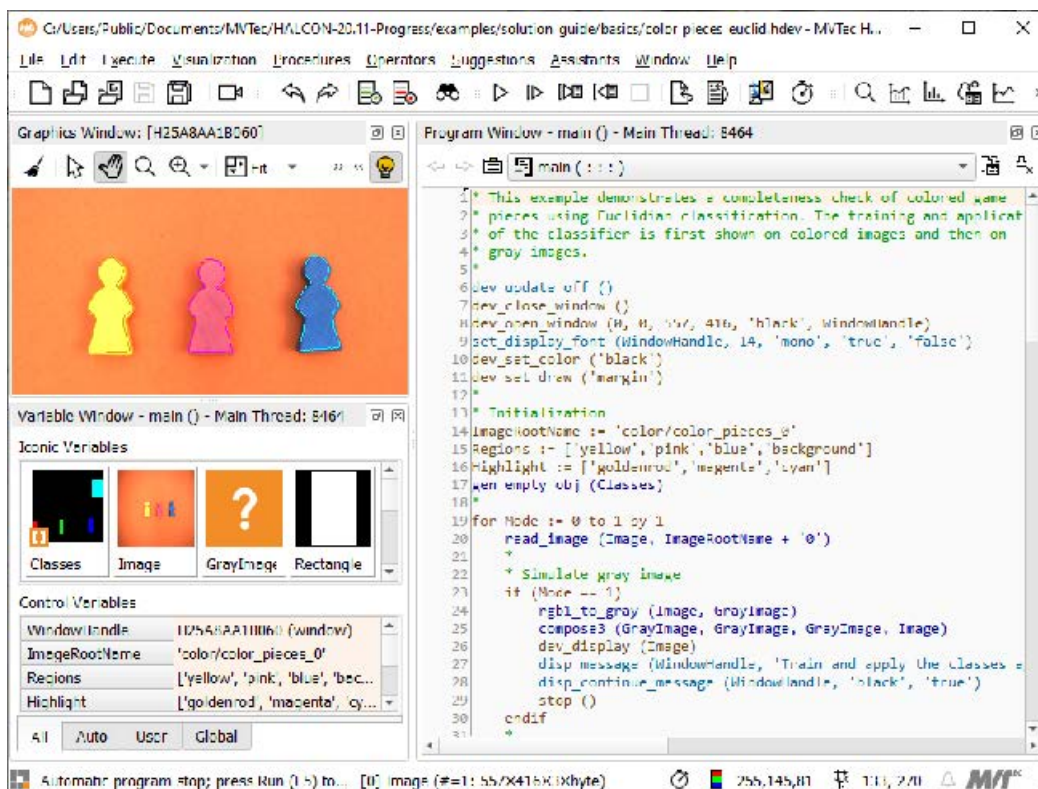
C:/Users/Public/Documents/MVTec/HALCON-20.11-Progress/examples/solution guide/basics/color pieces euclid hdev - MVTec H...

File Edit Execute Visualization Procedures Operators Suggestions Assistants Window Help

Graphics Window: [H25A8AA1B060]

Program Window - main () - Main Thread: 8464

main ( : : : )

1 * This example demonstrates a completeness check of colored game
2 * pieces using Euclidian classification. The training and applicat
3 * of the classifier is first shown on colored images and then on
4 * gray images.
5 *
6 dev_update_off ()
7 dev_close_window ()
8 dev_open_window (0, 0, 557, 416, 'black', WindowHandle)
9 set_display_font (WindowHandle, 14, 'mono', 'true', 'false')
10 dev_set_color ('black')
11 dev_set_draw ('margin')
12 *
13 * Initialization
14 ImageRootName := 'color/color_pieces_0'
15 Regions := ['yellow','pink','blue','background']
16 Highlight := ['goldenrod','magenta','cyan']
17 gen_empty_obj (Classes)
18 *
19 for Mode := 0 to 1 by 1
20 read_image (Image, ImageRootName + '0')
21 *
22 * Simulate gray image
23 if (Mode == 1)
24 rgb1_to_gray (Image, GrayImage)
25 compose3 (GrayImage, GrayImage, GrayImage, Image)
26 dev_display (Image)
27 disp_message (WindowHandle, 'Train and apply the classes a
28 disp_continue_message (WindowHandle, 'black', 'true')
29 stop ()
30 endif
31 *

Variable Window - main () - Main Thread: 8464

Iconic Variables

Classes | Image | GrayImage | Rectangle

Control Variables

| WindowHandle | H25A8AA1B060 (window) |
|---|---|
| ImageRootName | 'color/color_pieces_0' |
| Regions | ['yellow', 'pink', 'blue', 'bac... |
| Highlight | ['goldenrod', 'magenta', 'cy... |

All | Auto | User | Global

Automatic program stop; press Run (F5) to... [0] Image (#=1: 557x416x3xbyte) 255,145,81 113, 270 MVTec